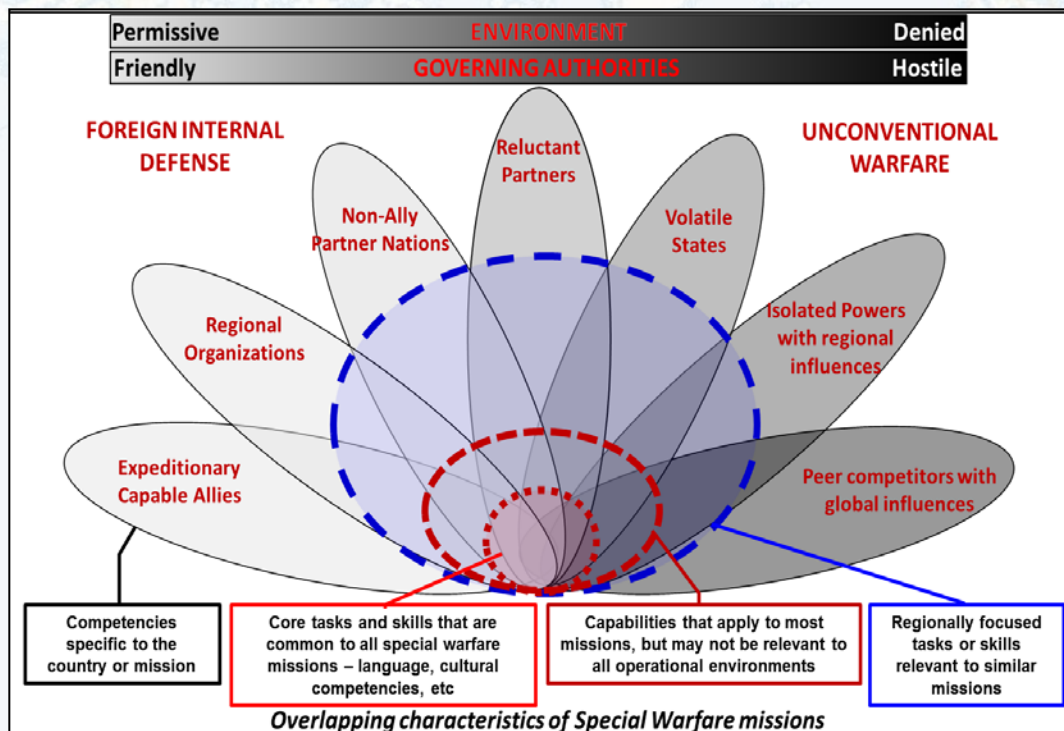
| Permissive | ENVIRONMENT | Denied |
|---|---|---|
| Friendly | GOVERNING AUTHORITIES | Hostile |

FOREIGN INTERNAL DEFENSE

UNCONVENTIONAL WARFARE

Reluctant Partners

Non-Ally Partner Nations

Volatile States

Regional Organizations

Isolated Powers with regional influences

Expeditionary Capable Allies

Peer competitors with global influences

Competencies specific to the country or mission

Core tasks and skills that are common to all special warfare missions – language, cultural competencies, etc

Capabilities that apply to most missions, but may not be relevant to all operational environments

Regionally focused tasks or skills relevant to similar missions

Overlapping characteristics of Special Warfare missions